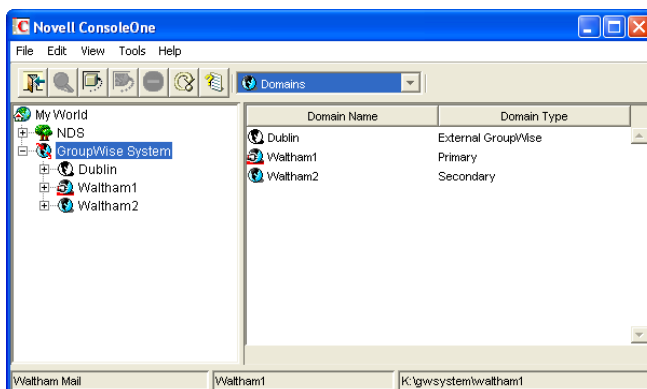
Novell ConsoleOne

File Edit View Tools Help

Domains

My World
NDS
GroupWise System
Dublin
Waltham1
Waltham2

| Domain Name | Domain Type |
|---|---|
| Dublin | External GroupWise |
| Waltham1 | Primary |
| Waltham2 | Secondary |

Waltham Mail | Waltham1 | K:\gwsystem\waltham1